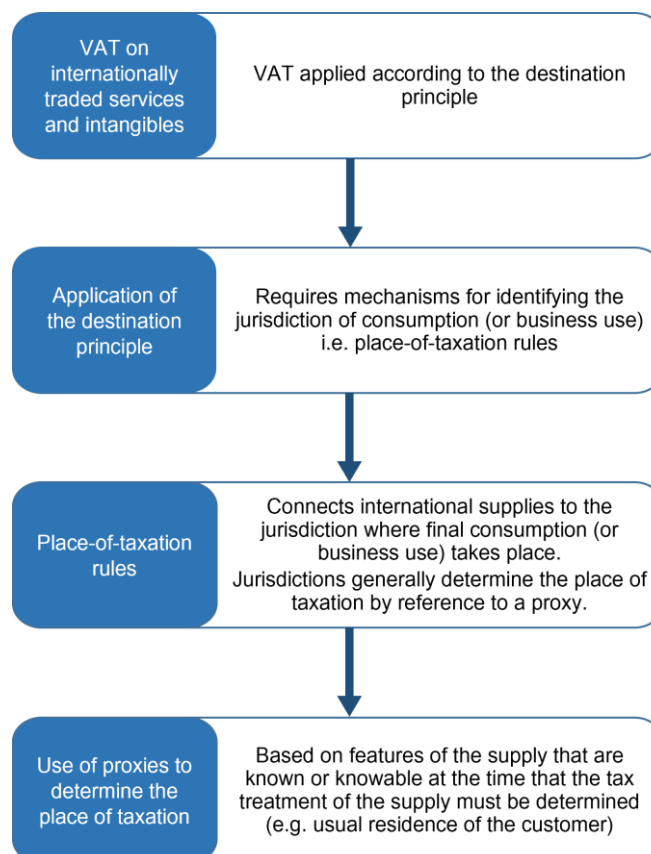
VAT on internationally traded services and intangibles

VAT applied according to the destination principle

Application of the destination principle

Requires mechanisms for identifying the jurisdiction of consumption (or business use) i.e. place-of-taxation rules

Place-of-taxation rules

Connects international supplies to the jurisdiction where final consumption (or business use) takes place.

Jurisdictions generally determine the place of taxation by reference to a proxy.

Use of proxies to determine the place of taxation

Based on features of the supply that are known or knowable at the time that the tax treatment of the supply must be determined (e.g. usual residence of the customer)